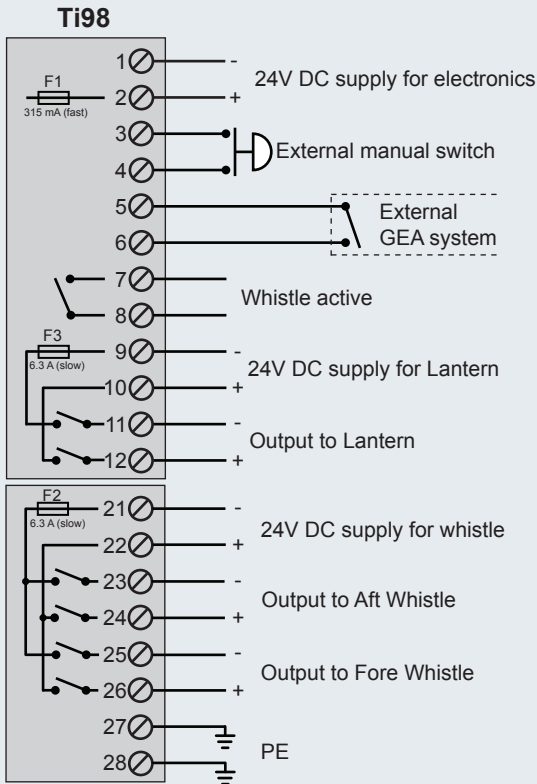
Ti98

F1
315 mA (fast)

1 -
24V DC supply for electronics
2 +

3
External manual switch
4

5
External GEA system
6

7
Whistle active
8

F3
6.3 A (slow)
9 -
24V DC supply for Lantern
10 +

11 -
Output to Lantern
12 +

F2
6.3 A (slow)
21 -
24V DC supply for whistle
22 +

23 -
Output to Aft Whistle
24 +

25 -
Output to Fore Whistle
26 +

27
PE
28